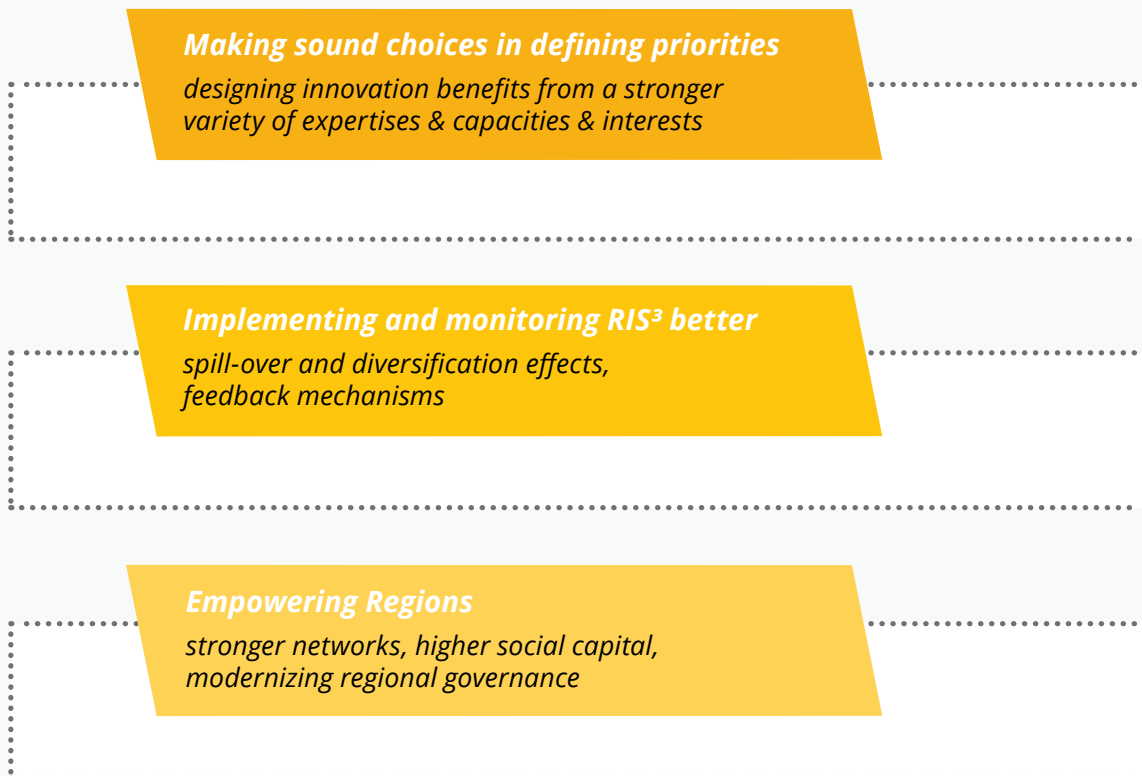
Making sound choices in defining priorities

designing innovation benefits from a stronger variety of expertises & capacities & interests

Implementing and monitoring RIS³ better

spill-over and diversification effects, feedback mechanisms

Empowering Regions

stronger networks, higher social capital, modernizing regional governance